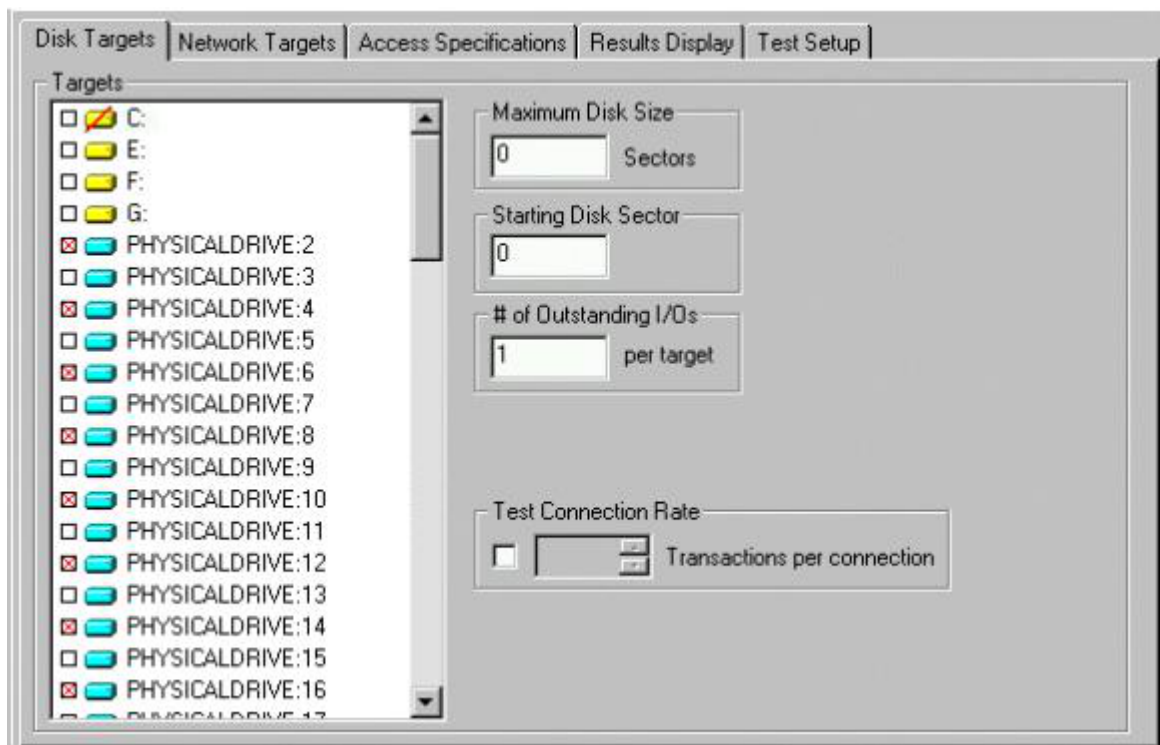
Disk Targets | Network Targets | Access Specifications | Results Display | Test Setup

Targets

C:
E:
F:
G:
PHYSICALDRIVE:2
PHYSICALDRIVE:3
PHYSICALDRIVE:4
PHYSICALDRIVE:5
PHYSICALDRIVE:6
PHYSICALDRIVE:7
PHYSICALDRIVE:8
PHYSICALDRIVE:9
PHYSICALDRIVE:10
PHYSICALDRIVE:11
PHYSICALDRIVE:12
PHYSICALDRIVE:13
PHYSICALDRIVE:14
PHYSICALDRIVE:15
PHYSICALDRIVE:16
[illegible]

Maximum Disk Size
0 Sectors

Starting Disk Sector
0

# of Outstanding I/Os
1 per target

Test Connection Rate
Transactions per connection